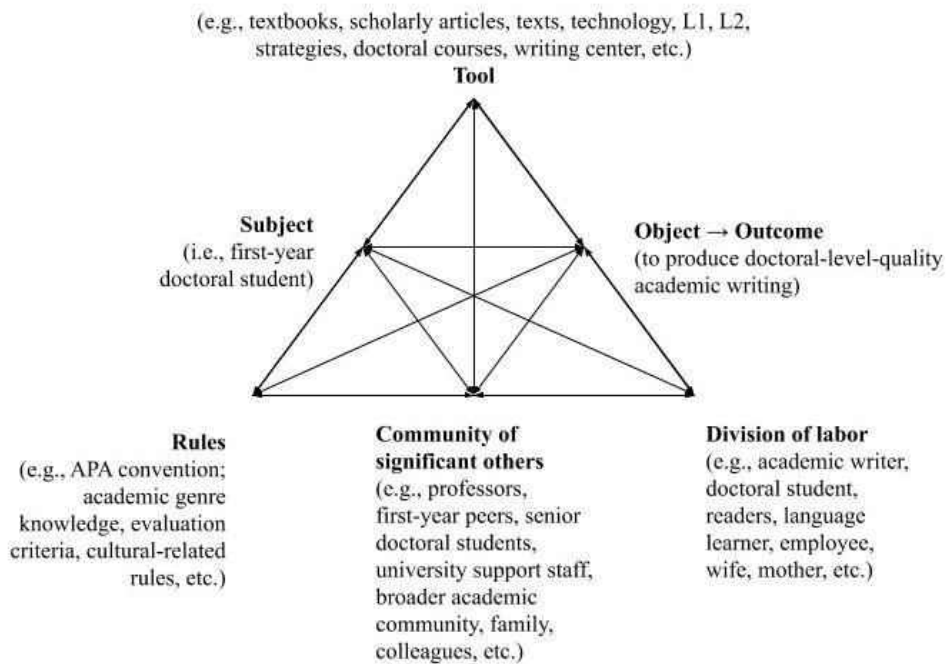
(e.g., textbooks, scholarly articles, texts, technology, L1, L2, strategies, doctoral courses, writing center, etc.)
Tool

Subject
(i.e., first-year doctoral student)

Object → Outcome
(to produce doctoral-level-quality academic writing)

Rules
(e.g., APA convention; academic genre knowledge, evaluation criteria, cultural-related rules, etc.)

Community of significant others
(e.g., professors, first-year peers, senior doctoral students, university support staff, broader academic community, family, colleagues, etc.)

Division of labor
(e.g., academic writer, doctoral student, readers, language learner, employee, wife, mother, etc.)